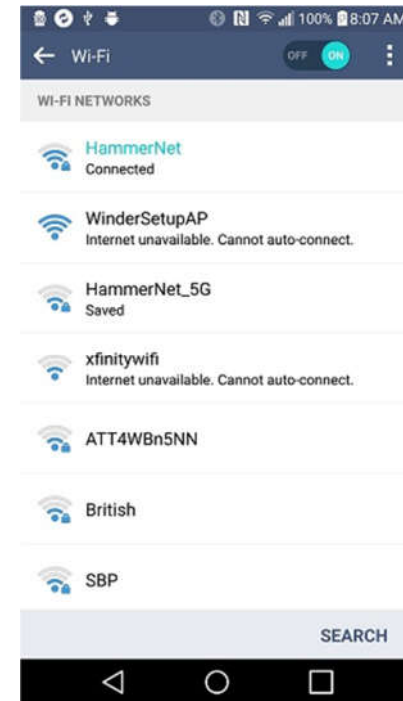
100% 8:07 AM

Wi-Fi

OFF ON

WI-FI NETWORKS

HammerNet
Connected

WinderSetupAP
Internet unavailable. Cannot auto-connect.

HammerNet_5G
Saved

xfinitywifi
Internet unavailable. Cannot auto-connect.

ATT4WBn5NN

British

SBP

SEARCH